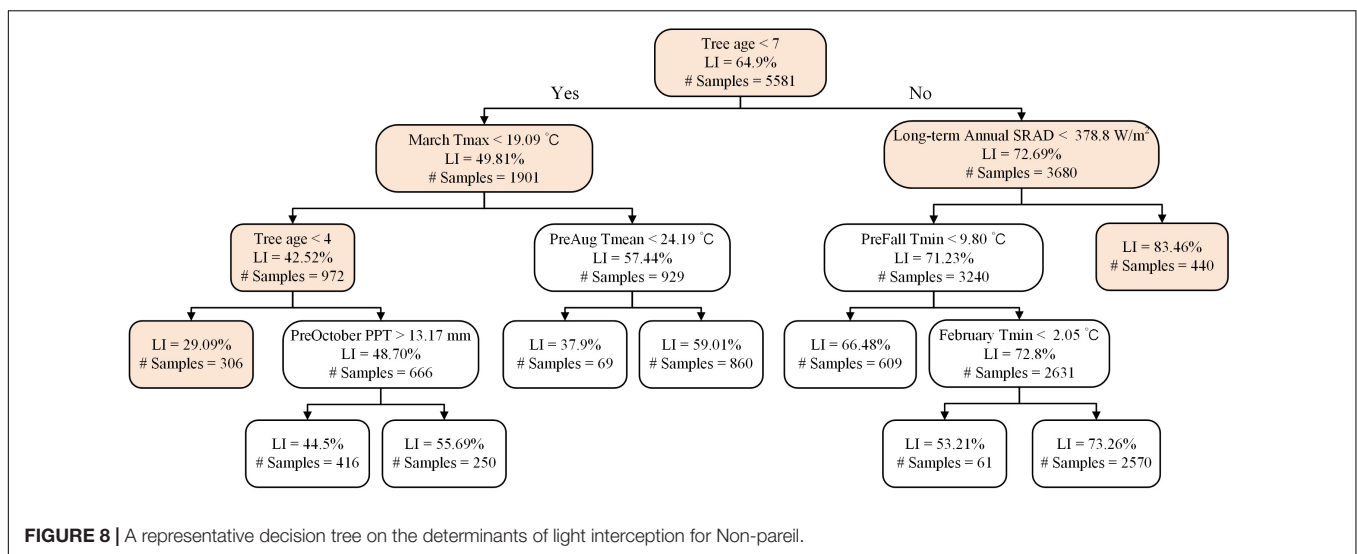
Tree age < 7
LI = 64.9%
# Samples = 5581

Yes

No

March Tmax < 19.09 °C
LI = 49.81%
# Samples = 1901

Long-term Annual SRAD < 378.8 W/m$^2$
LI = 72.69%
# Samples = 3680

Tree age < 4
LI = 42.52%
# Samples = 972

PreAug Tmean < 24.19 °C
LI = 57.44%
# Samples = 929

PreFall Tmin < 9.80 °C
LI = 71.23%
# Samples = 3240

LI = 83.46%
# Samples = 440

LI = 29.09%
# Samples = 306

PreOctober PPT > 13.17 mm
LI = 48.70%
# Samples = 666

LI = 37.9%
# Samples = 69

LI = 59.01%
# Samples = 860

LI = 66.48%
# Samples = 609

February Tmin < 2.05 °C
LI = 72.8%
# Samples = 2631

LI = 44.5%
# Samples = 416

LI = 55.69%
# Samples = 250

LI = 53.21%
# Samples = 61

LI = 73.26%
# Samples = 2570

FIGURE 8 | A representative decision tree on the determinants of light interception for Non-pareil.